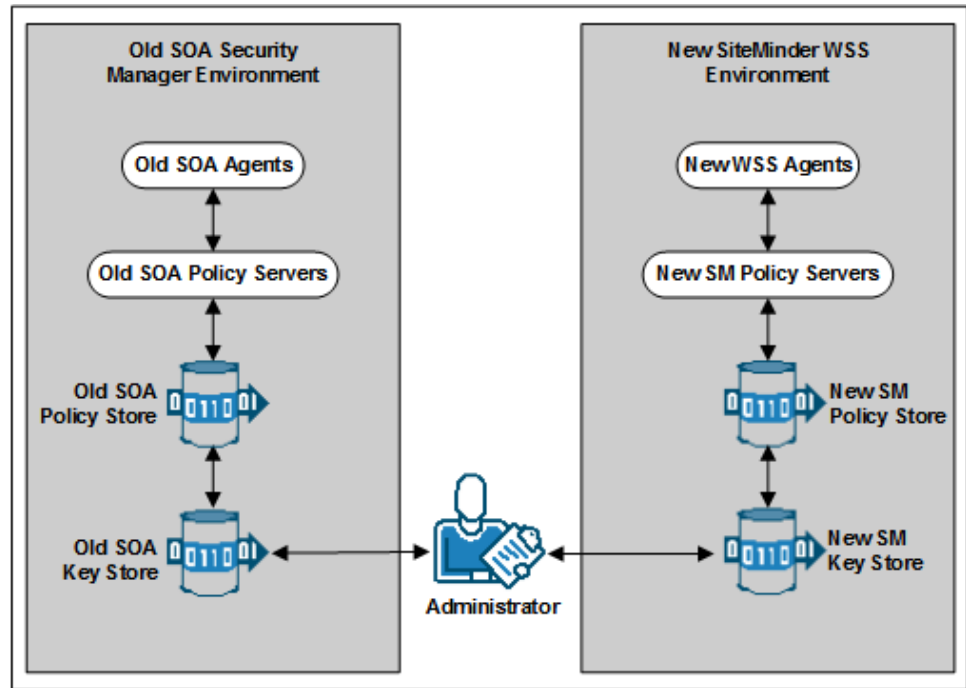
Old SOA Security Manager Environment

Old SOA Agents

Old SOA Policy Servers

Old SOA Policy Store

0110

Old SOA Key Store

0110

New SiteMinder WSS Environment

NewWSS Agents

New SM Policy Servers

New SM Policy Store

0110

New SM Key Store

0110

Administrator